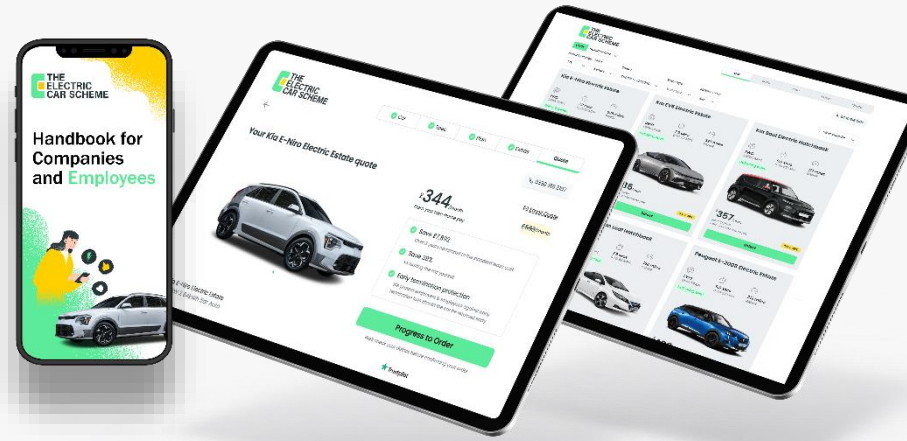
THE ELECTRIC CAR SCHEME

Handbook for Companies and Employees

THE ELECTRIC CAR SCHEME

Your Kia E-Niro Electric Estate quote

Car

Term

Plan

Extras

Quote

£344/month

Save £1,895

Save 30%

Early termination protection

Progress to Order

Trustpilot

THE ELECTRIC CAR SCHEME

Kia E-Niro Electric Estate

Kia EV6 Electric Estate

Kia Soul Electric Hatchback

Nissan Leaf Hatchback

Peugeot e-2008 Electric Estate

357